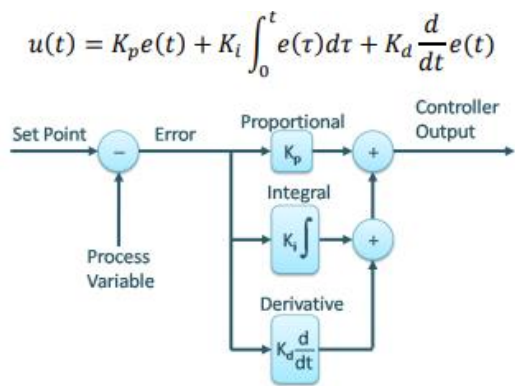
$u(t) = K_p e(t) + K_i \int_0^t e(\tau) d\tau + K_d \frac{d}{dt} e(t)$

Set Point

−

Error

Proportional

$K_p$

+

Controller Output

Process Variable

Integral

$K_i \int$

+

Derivative

$K_d \frac{d}{dt}$